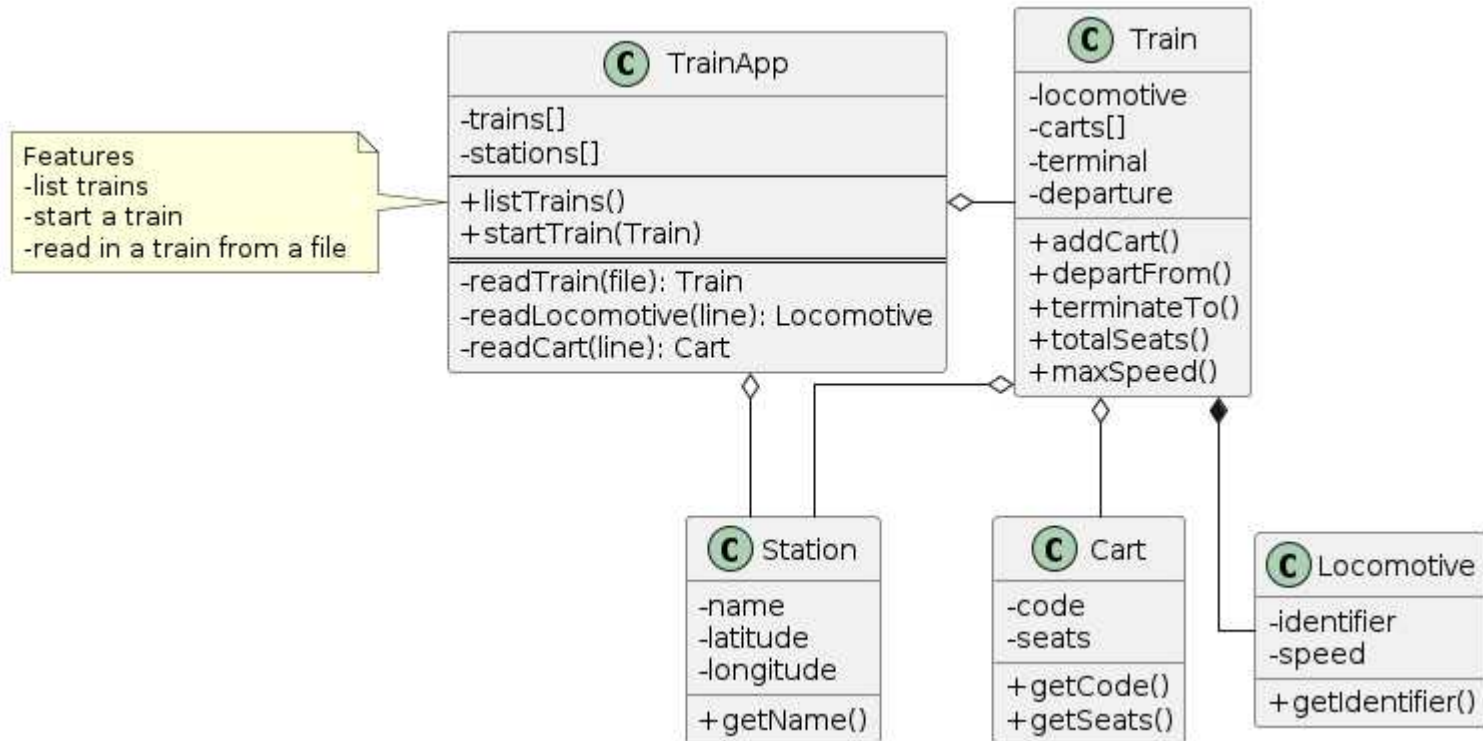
Features
-list trains
-start a train
-read in a train from a file

C TrainApp
-trains[]
-stations[]
+listTrains()
+startTrain(Train)
-readTrain(file): Train
-readLocomotive(line): Locomotive
-readCart(line): Cart

C Train
-locomotive
-carts[]
-terminal
-departure
+addCart()
+departFrom()
+terminateTo()
+totalSeats()
+maxSpeed()

C Station
-name
-latitude
-longitude
+getName()

C Cart
-code
-seats
+getCode()
+getSeats()

C Locomotive
-identifier
-speed
+getIdentifier()